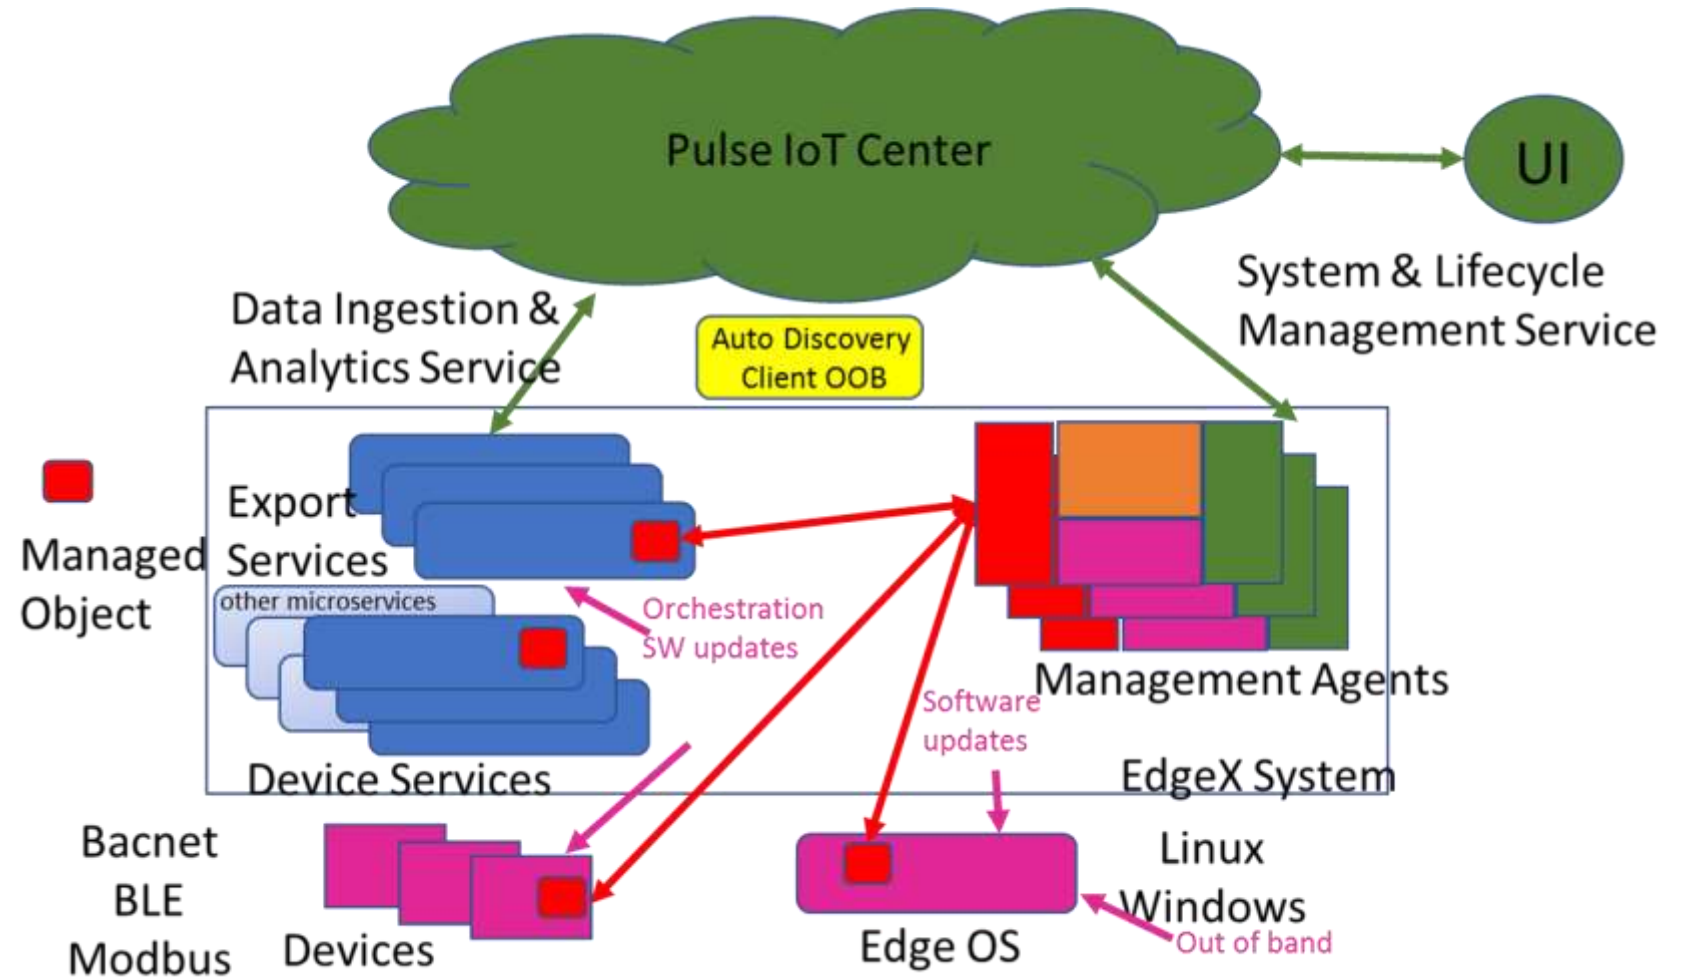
Pulse IoT Center

UI

System & Lifecycle Management Service

Data Ingestion & Analytics Service

Auto Discovery Client OOB

Managed Object

Export Services

other microservices

Orchestration SW updates

Management Agents

Software updates

Device Services

EdgeX System

Bacnet BLE Modbus

Devices

Edge OS

Linux Windows

Out of band